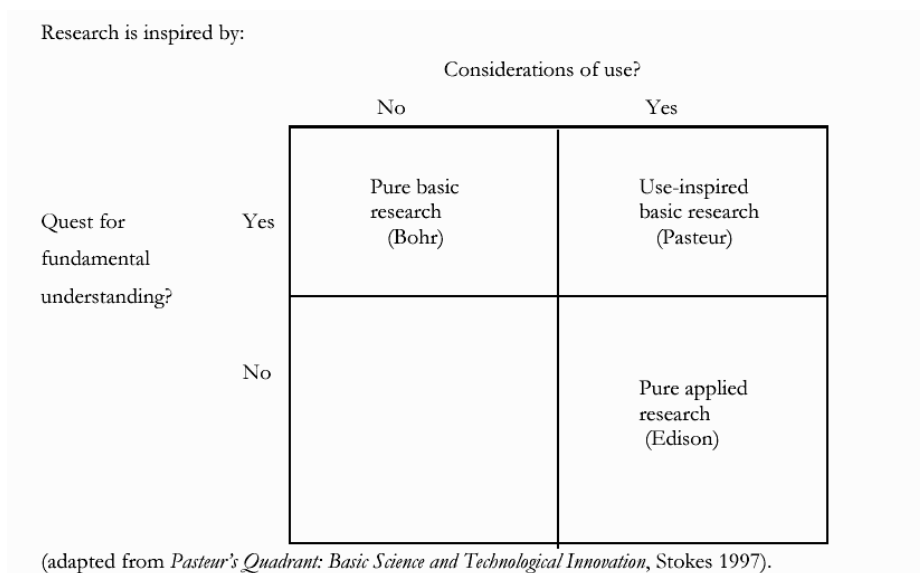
Research is inspired by:

Considerations of use?

| Quest for fundamental understanding? | | No | Yes |
|---|---|---|---|
| | Yes | Pure basic research (Bohr) | Use-inspired basic research (Pasteur) |
| | No | | Pure applied research (Edison) |

(adapted from *Pasteur's Quadrant: Basic Science and Technological Innovation*, Stokes 1997).